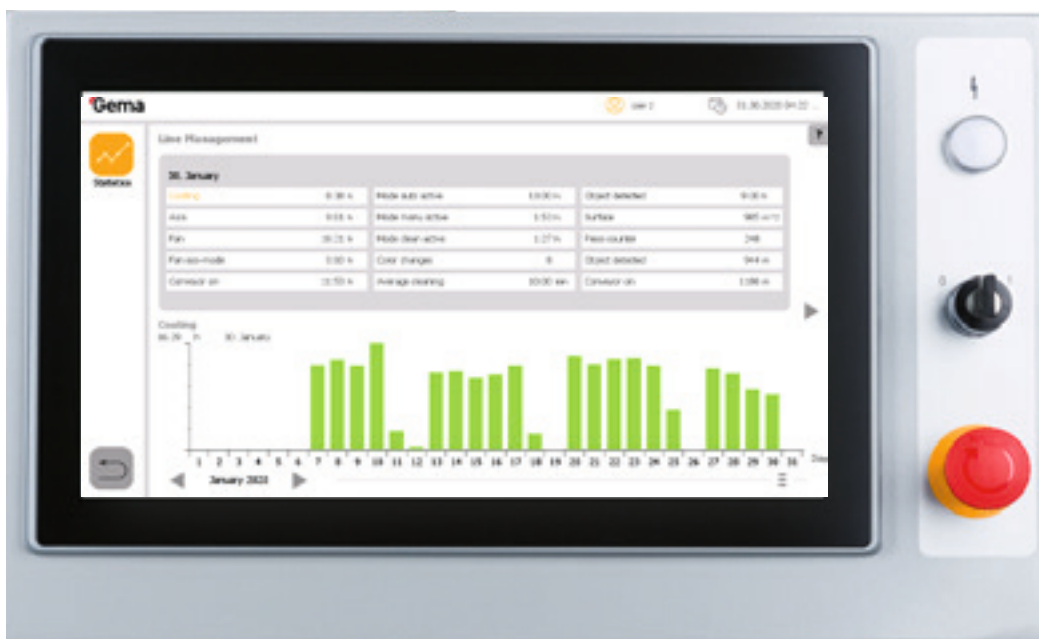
Gema

User 1

31.01.2020 04:22

Statistics

Line Management

?

30. January

| Coating | 8:30 h | Mode auto active | 13:00 h | Object detected | 9:00 h |
|---|---|---|---|---|---|
| Axis | 8:15 h | Mode manu active | 1:50 h | Surface | 985 m² |
| Fan | 16:21 h | Mode clean active | 1:27 h | Piece counter | 248 |
| Fan eco-mode | 3:00 h | Color changes | 8 | Object detected | 944 m |
| Conveyor on | 11:50 h | Average cleaning | 10:00 sec | Conveyor on | 1188 m |

Coating

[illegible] h 30. January

1 2 3 4 5 6 7 8 9 10 11 12 13 14 15 16 17 18 19 20 21 22 23 24 25 26 27 28 29 30 31 Days

January 2020

0 I